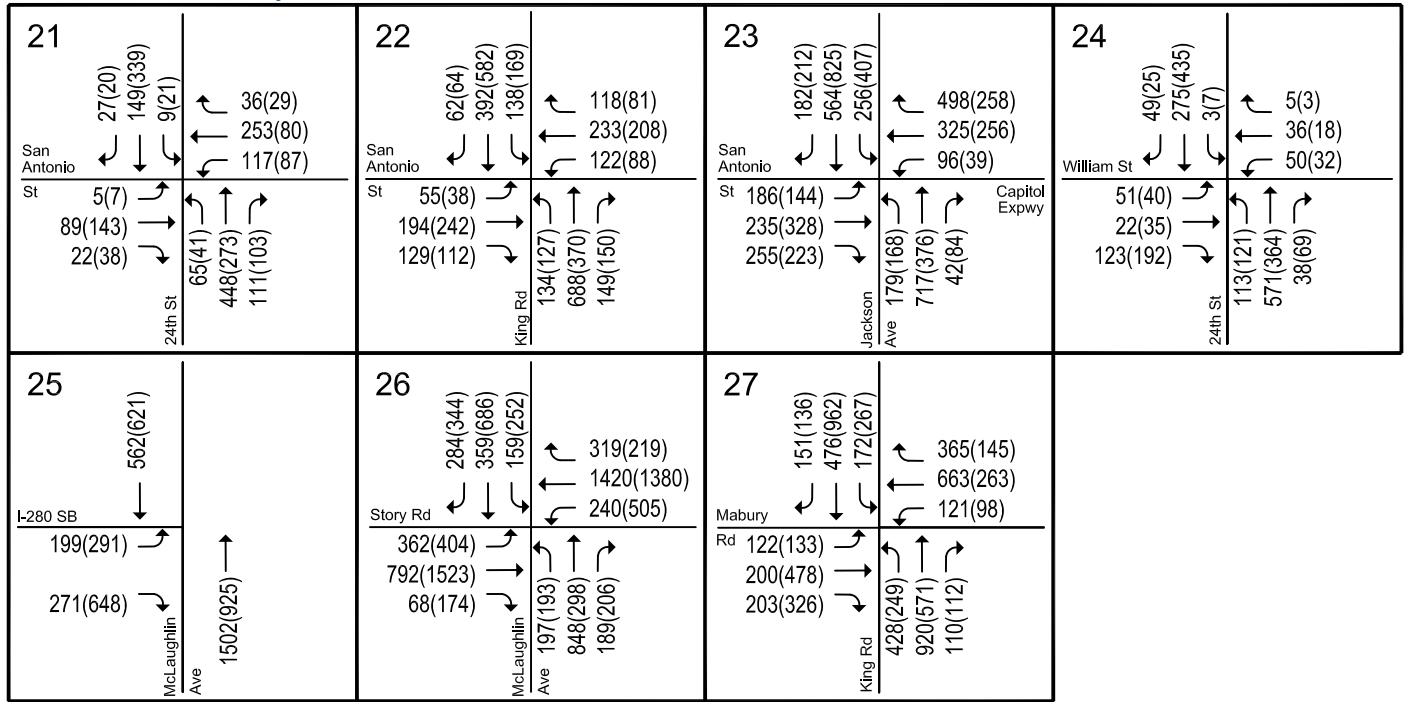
21
27(20) 149(339) 9(21)
36(29)
253(80)
117(87)
San Antonio St
5(7)
89(143)
22(38)
65(41) 448(273) 111(103)
24th St

22
62(64) 392(582) 138(169)
118(81)
233(208)
122(88)
San Antonio St
55(38)
194(242)
129(112)
134(127) 688(370) 149(150)
King Rd

23
182(212) 564(825) 256(407)
498(258)
325(256)
96(39)
San Antonio St
Capitol Expwy
186(144)
235(328)
255(223)
179(168) 717(376) 42(84)
Jackson Ave

24
49(25) 275(435) 3(7)
5(3)
36(18)
50(32)
William St
51(40)
22(35)
123(192)
113(121) 571(364) 38(69)
24th St

25
562(621)
I-280 SB
199(291)
271(648)
1502(925)
McLaughlin Ave

26
284(344) 359(686) 159(252)
319(219)
1420(1380)
240(505)
Story Rd
362(404)
792(1523)
68(174)
197(193) 848(298) 189(206)
McLaughlin Ave

27
151(136) 476(962) 172(267)
365(145)
663(263)
121(98)
Mabury Rd
122(133)
200(478)
203(326)
428(249) 920(571) 110(112)
King Rd